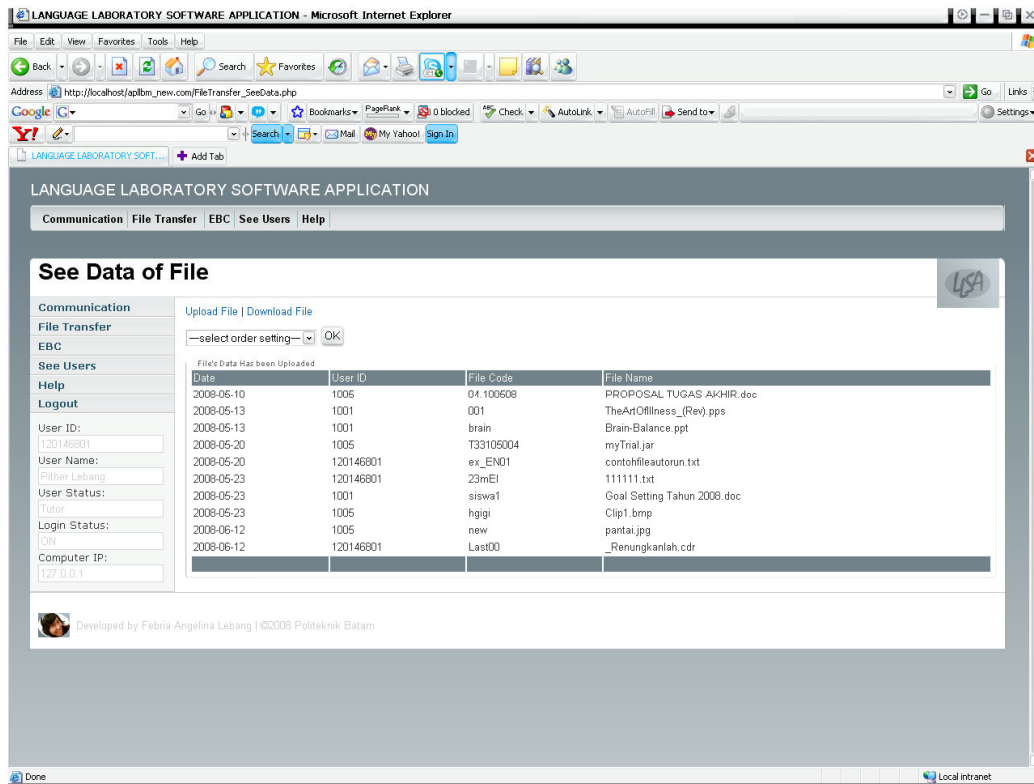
LANGUAGE LABORATORY SOFTWARE APPLICATION - Microsoft Internet Explorer

File Edit View Favorites Tools Help

Back Search Favorites

Address http://localhost/apllbm_new.com/FileTransfer_SeeData.php Go Links

Google G- Go Bookmarks PageRank 0 blocked Check AutoLink AutoFill Send to Settings

Y! Search Mail My Yahoo! Sign In

LANGUAGE LABORATORY SOFT... Add Tab

LANGUAGE LABORATORY SOFTWARE APPLICATION

Communication | File Transfer | EBC | See Users | Help

See Data of File

LLSA

Communication
File Transfer
EBC
See Users
Help
Logout

User ID:
120146801
User Name:
Pither Lebang
User Status:
Tutor
Login Status:
ON
Computer IP:
127.0.0.1

Upload File | Download File

—select order setting— OK

File's Data Has been Uploaded

| Date | User ID | File Code | File Name |
|---|---|---|---|
| 2008-06-10 | 1005 | 04.100608 | PROPOSAL TUGAS AKHIR.doc |
| 2008-05-13 | 1001 | 001 | TheArtOfIllness_(Rev).pps |
| 2008-05-13 | 1001 | brain | Brain-Balance.ppt |
| 2008-05-20 | 1005 | T33105004 | myTrial.jar |
| 2008-05-20 | 120146801 | ex_EN01 | contohfileautorun.txt |
| 2008-05-23 | 120146801 | 23mEI | 111111.txt |
| 2008-05-23 | 1001 | siswa1 | Goal Setting Tahun 2008.doc |
| 2008-05-23 | 1005 | hgigi | Clip1.bmp |
| 2008-06-12 | 1005 | new | pantai.jpg |
| 2008-06-12 | 120146801 | Last00 | _Renungkanlah.cdr |

Developed by Febria Angelina Lebang | ©2008 Politeknik Batam

Done Local intranet